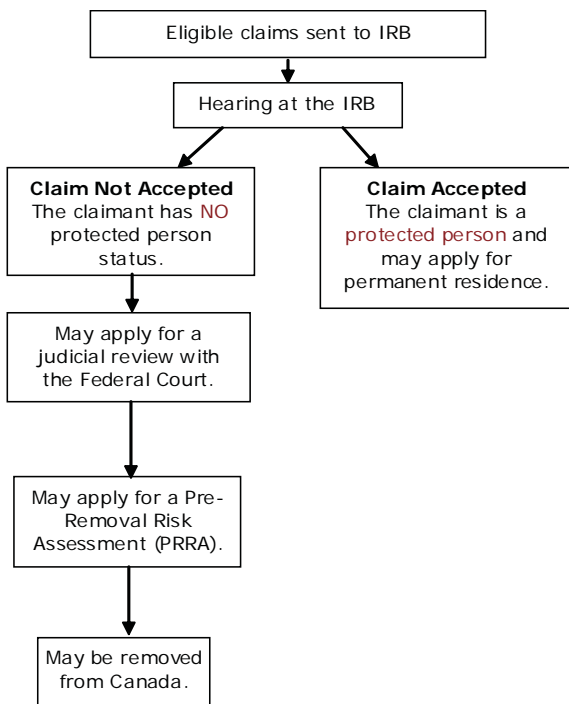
Eligible claims sent to IRB

Hearing at the IRB

**Claim Not Accepted**
The claimant has NO protected person status.

**Claim Accepted**
The claimant is a protected person and may apply for permanent residence.

May apply for a judicial review with the Federal Court.

May apply for a Pre-Removal Risk Assessment (PRRA).

May be removed from Canada.